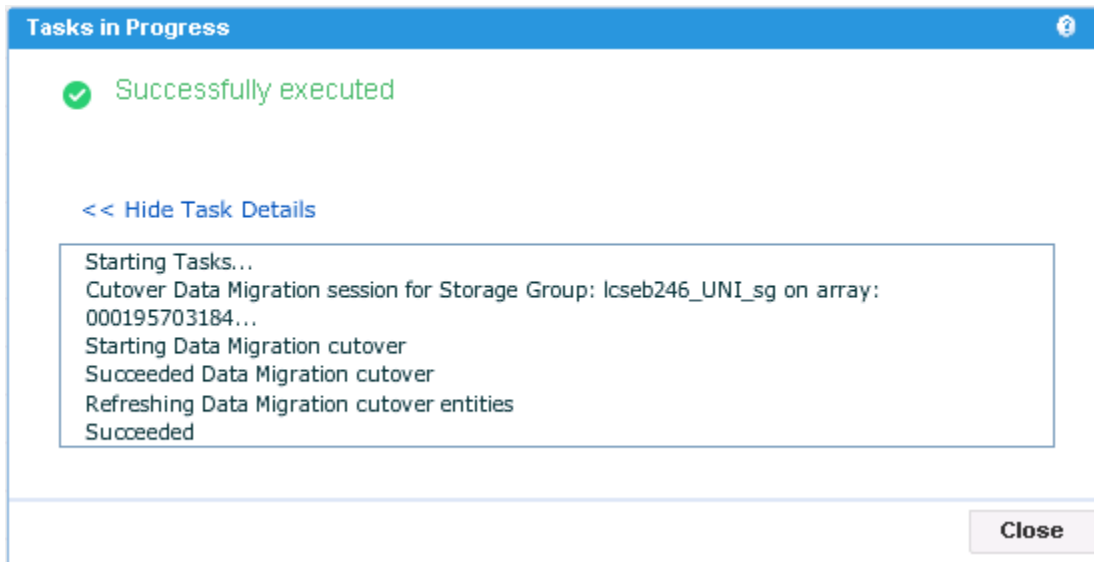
Tasks in Progress

Successfully executed

<< Hide Task Details

Starting Tasks...
Cutover Data Migration session for Storage Group: lcseb246_UNI_sg on array: 000195703184...
Starting Data Migration cutover
Succeeded Data Migration cutover
Refreshing Data Migration cutover entities
Succeeded

Close